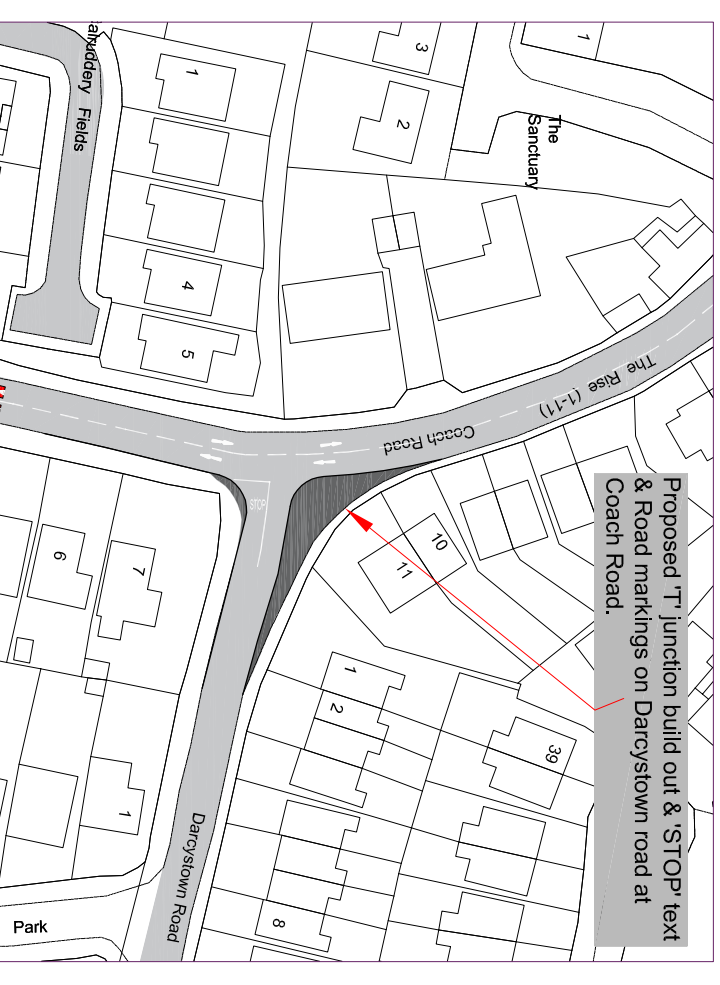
Proposed 'T' junction build out & 'STOP' text & Road markings on Darcystown road at Coach Road.

alkuddery Fields

The Sanctuary

The Rise (1-11)

Coach Road

Darcystown Road

STOP

Park

1
2
3
4
5
1
3
2
10
11
9
7
1
1
2
39
8